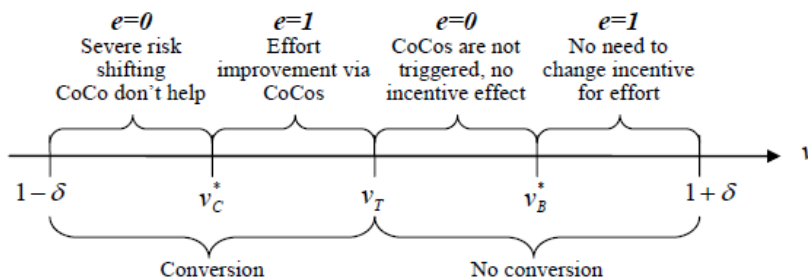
$e=0$
Severe risk shifting CoCo don't help

$e=1$
Effort improvement via CoCos

$e=0$
CoCos are not triggered, no incentive effect

$e=1$
No need to change incentive for effort

$1-\delta$ $v_C^*$ $v_T$ $v_B^*$ $1+\delta$ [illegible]

Conversion

No conversion